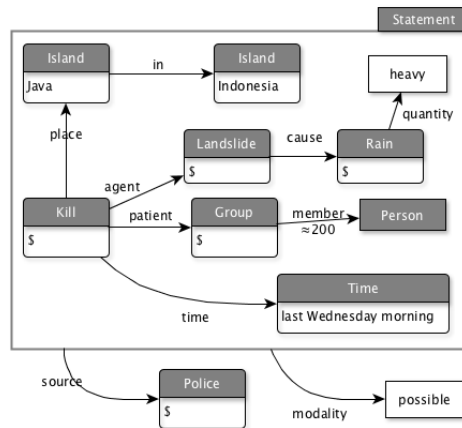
Statement

Island
Java

in

Island
Indonesia

heavy

quantity

place

Landslide
$

cause

Rain
$

agent

Kill
$

patient

Group
$

member
≈200

Person

Time
last Wednesday morning

time

source

Police
$

modality

possible